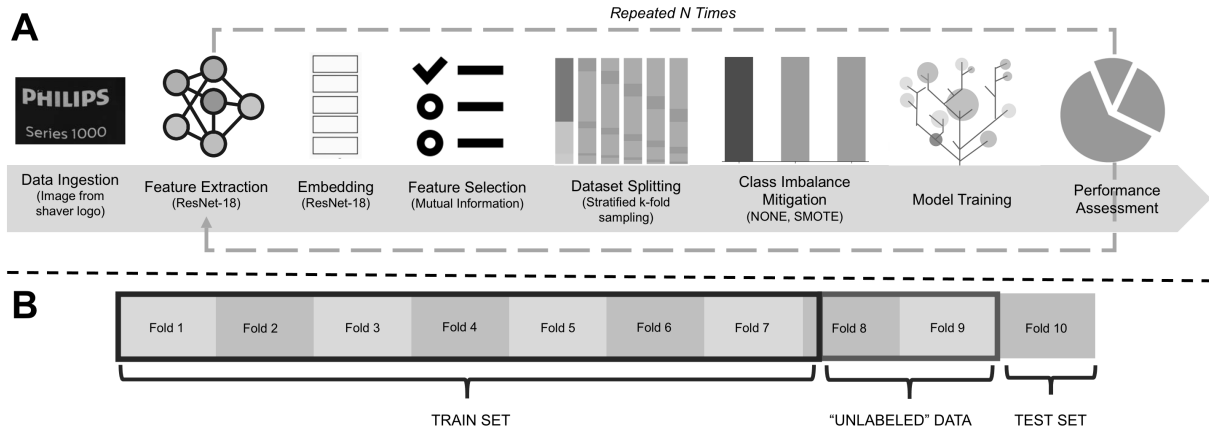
A

Repeated N Times

PHILIPS
Series 1000

Data Ingestion
(Image from shaver logo)

Feature Extraction
(ResNet-18)

Embedding
(ResNet-18)

Feature Selection
(Mutual Information)

Dataset Splitting
(Stratified k-fold sampling)

Class Imbalance Mitigation
(NONE, SMOTE)

Model Training

Performance Assessment

B

| Fold 1 | Fold 2 | Fold 3 | Fold 4 | Fold 5 | Fold 6 | Fold 7 | Fold 8 | Fold 9 | Fold 10 |
|---|---|---|---|---|---|---|---|---|---|

TRAIN SET

“UNLABELED” DATA

TEST SET